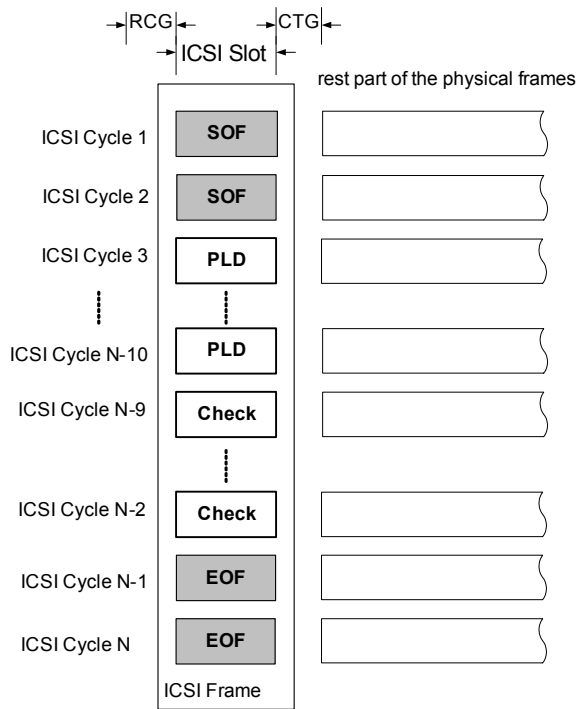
RCG
CTG
ICSI Slot
rest part of the physical frames
ICSI Cycle 1
SOF
ICSI Cycle 2
SOF
ICSI Cycle 3
PLD
ICSI Cycle N-10
PLD
ICSI Cycle N-9
Check
ICSI Cycle N-2
Check
ICSI Cycle N-1
EOF
ICSI Cycle N
EOF
ICSI Frame